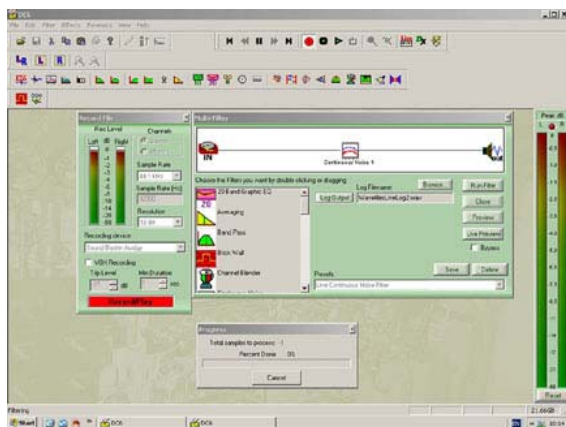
DCS
File Edit Filter Effects Presets View Help

Record File
Rec Level
Left dB Right
Channels
Stereo
Mono
Sample Rate
Sample Rate (Hz)
Resolution
16 Bit
Recording device
VOX Recording
Trip Level
Min Duration
dB
sec

Multi-Filters
IN
Continuous Noise 1
Out
Choose the Filters you want by double clicking or dragging
20 Band Graphic EQ
Averaging
Band Pass
Brick Wall
Channel Blender
Log Output
Log Filename
Browse
Run Filter
Close
Preview
Live Preview
Bypass
Save
Delete
Presets
Line Continuous Noise Filter

Progress
Total samples to process: 1
Percent Done 0%
Cancel

Peak dB
L R
Reset
Filtering
Start
DCS
DCS
21.66dB